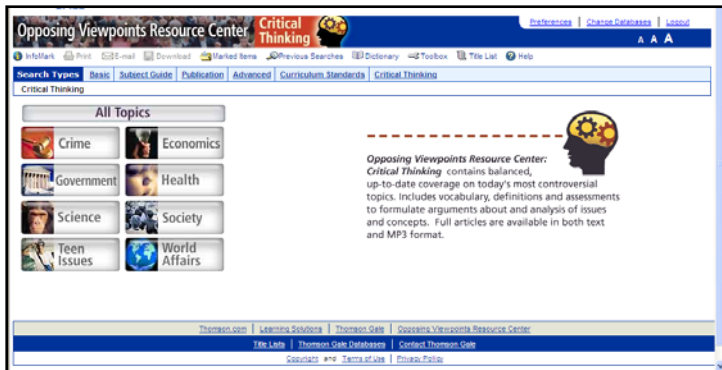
Opposing Viewpoints Resource Center Critical Thinking

Preferences | Change Databases | Logout

A A A

InfoMark Print E-mail Download Marked Items Previous Searches Dictionary Toolbox Title List Help

Search Types | Basic | Subject Guide | Publication | Advanced | Curriculum Standards | Critical Thinking

Critical Thinking

All Topics

Crime

Economics

Government

Health

Science

Society

Teen Issues

World Affairs

*Opposing Viewpoints Resource Center: Critical Thinking* contains balanced, up-to-date coverage on today's most controversial topics. Includes vocabulary, definitions and assessments to formulate arguments about and analysis of issues and concepts. Full articles are available in both text and MP3 format.

Thomson.com | Learning Solutions | Thomson Gale | Opposing Viewpoints Resource Center

Title Lists | Thomson Gale Databases | Contact Thomson Gale

Copyright and Terms of Use | Privacy Policy